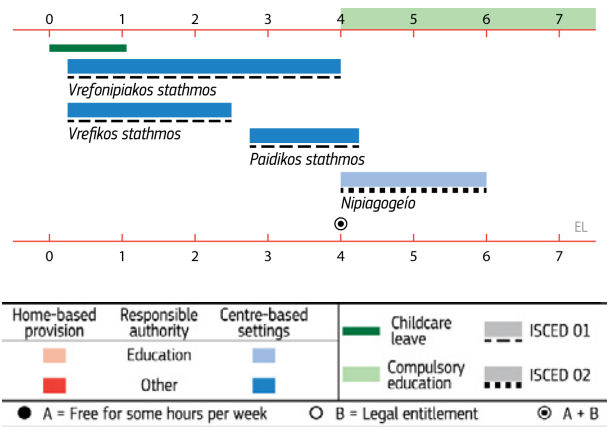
0 1 2 3 4 5 6 7

Vrefonipiakos stathmos

Vrefikos stathmos

Paidikos stathmos

Nipiagogeío

EL

0 1 2 3 4 5 6 7

| Home-based provision | Responsible authority | Centre-based settings |
|---|---|---|
| | Education | |
| | Other | |

Childcare leave

Compulsory education

ISCED 01

ISCED 02

A = Free for some hours per week

B = Legal entitlement

A + B